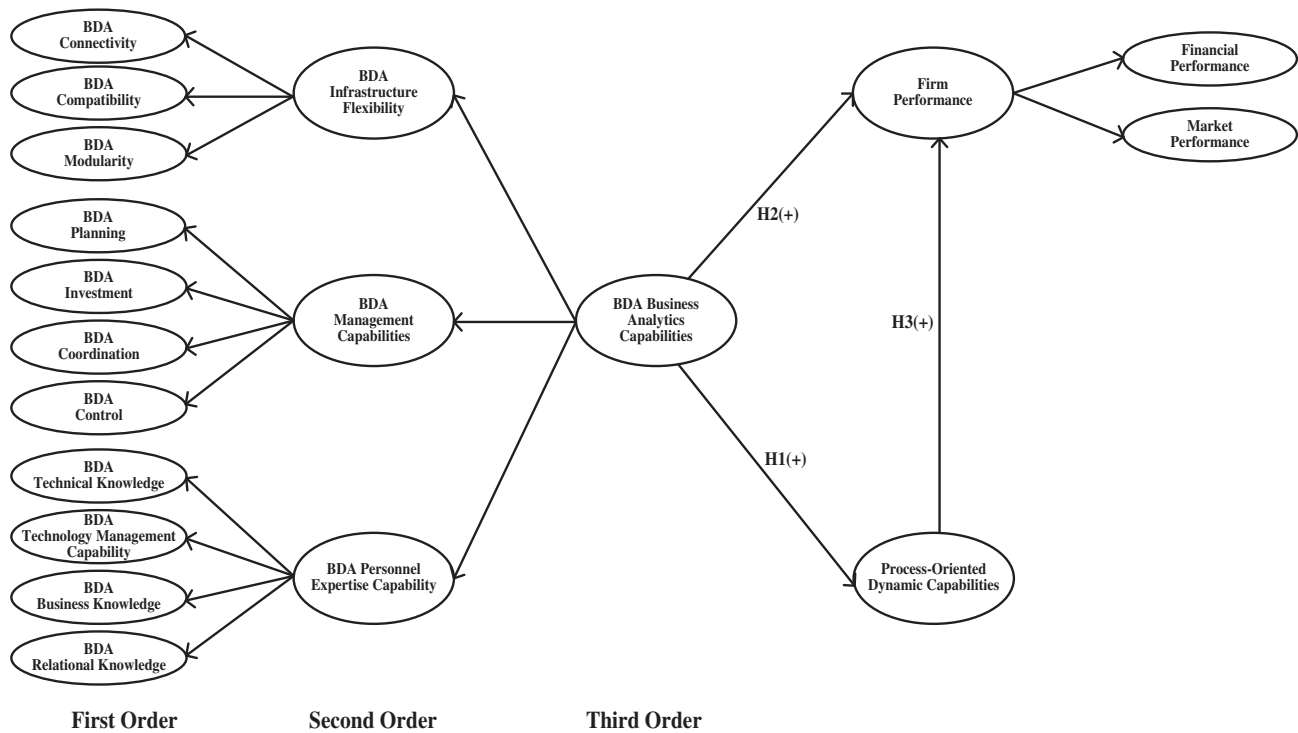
BDA Connectivity

BDA Compatibility

BDA Modularity

BDA Infrastructure Flexibility

Firm Performance

Financial Performance

Market Performance

BDA Planning

BDA Investment

BDA Coordination

BDA Control

BDA Management Capabilities

BDA Business Analytics Capabilities

H2(+)

H3(+)

H1(+)

BDA Technical Knowledge

BDA Technology Management Capability

BDA Business Knowledge

BDA Relational Knowledge

BDA Personnel Expertise Capability

Process-Oriented Dynamic Capabilities

First Order

Second Order

Third Order